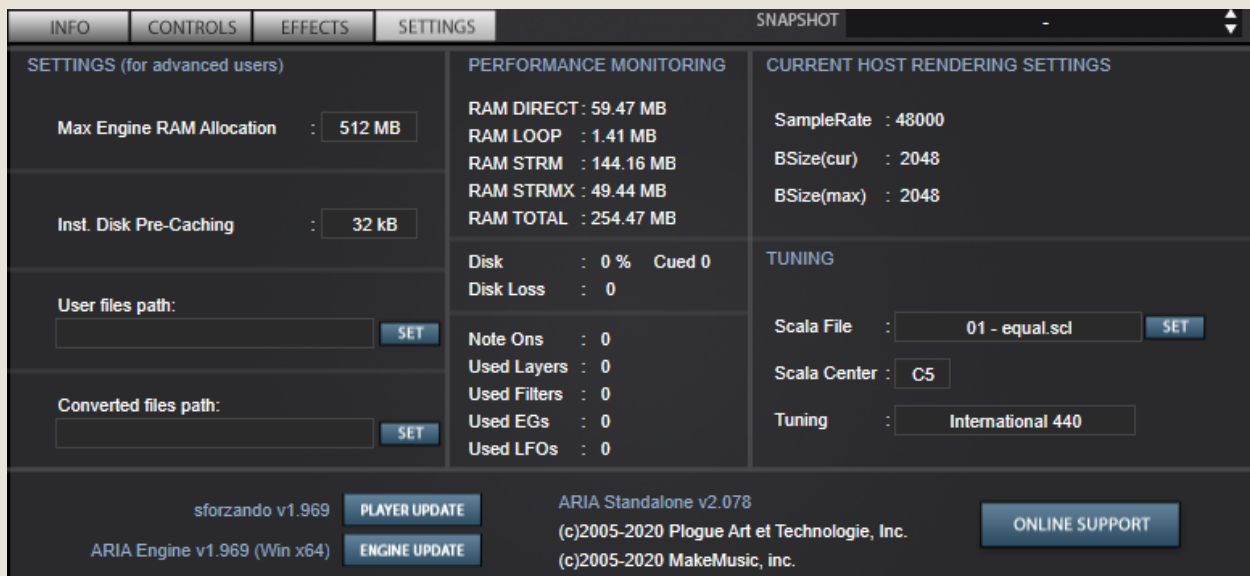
INFO CONTROLS EFFECTS SETTINGS

SNAPSHOT -

SETTINGS (for advanced users)

Max Engine RAM Allocation : 512 MB

Inst. Disk Pre-Caching : 32 kB

User files path:

SET

Converted files path:

SET

PERFORMANCE MONITORING

RAM DIRECT : 59.47 MB
RAM LOOP : 1.41 MB
RAM STRM : 144.16 MB
RAM STRMX : 49.44 MB
RAM TOTAL : 254.47 MB

Disk : 0 % Cued 0
Disk Loss : 0

Note Ons : 0
Used Layers : 0
Used Filters : 0
Used EGs : 0
Used LFOs : 0

CURRENT HOST RENDERING SETTINGS

SampleRate : 48000
BSize(cur) : 2048
BSize(max) : 2048

TUNING

Scala File : 01 - equal.scl SET

Scala Center : C5

Tuning : International 440

sforzando v1.969 PLAYER UPDATE

ARIA Engine v1.969 (Win x64) ENGINE UPDATE

ARIA Standalone v2.078
(c)2005-2020 Plogue Art et Technologie, Inc.
(c)2005-2020 MakeMusic, inc.

ONLINE SUPPORT